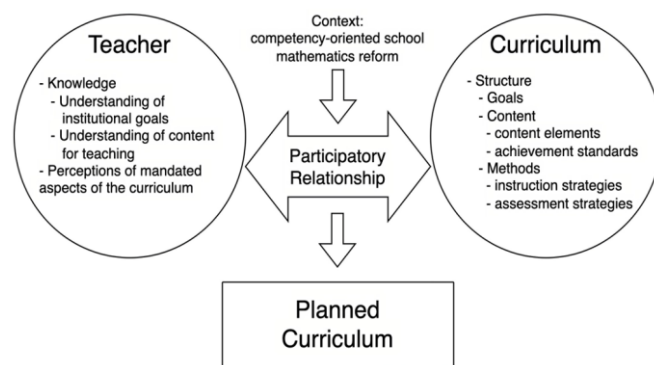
Context:
competency-oriented school mathematics reform

Teacher
- Knowledge
- Understanding of institutional goals
- Understanding of content for teaching
- Perceptions of mandated aspects of the curriculum

Participatory Relationship

Curriculum
- Structure
- Goals
- Content
- content elements
- achievement standards
- Methods
- instruction strategies
- assessment strategies

Planned Curriculum